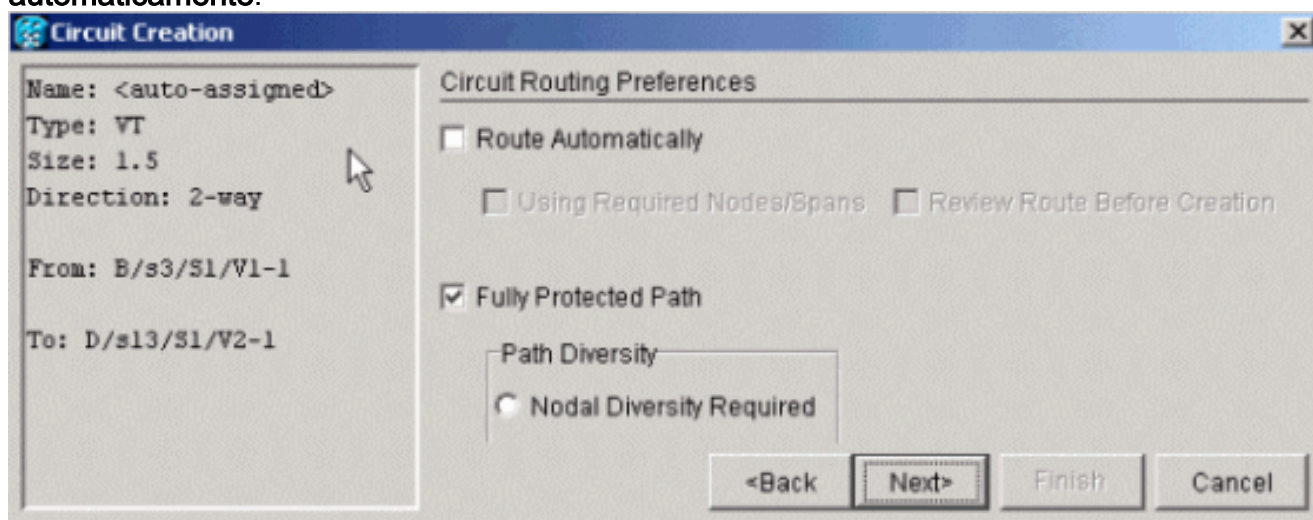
automaticamente.

Circuit Creation

Name: <auto-assigned>
Type: VT
Size: 1.5
Direction: 2-way

From: B/s3/S1/V1-1

To: D/s13/S1/V2-1

Circuit Routing Preferences

Route Automatically

Using Required Nodes/Spans

Review Route Before Creation

Fully Protected Path

Path Diversity

Nodal Diversity Required

<Back

Next>

Finish

Cancel